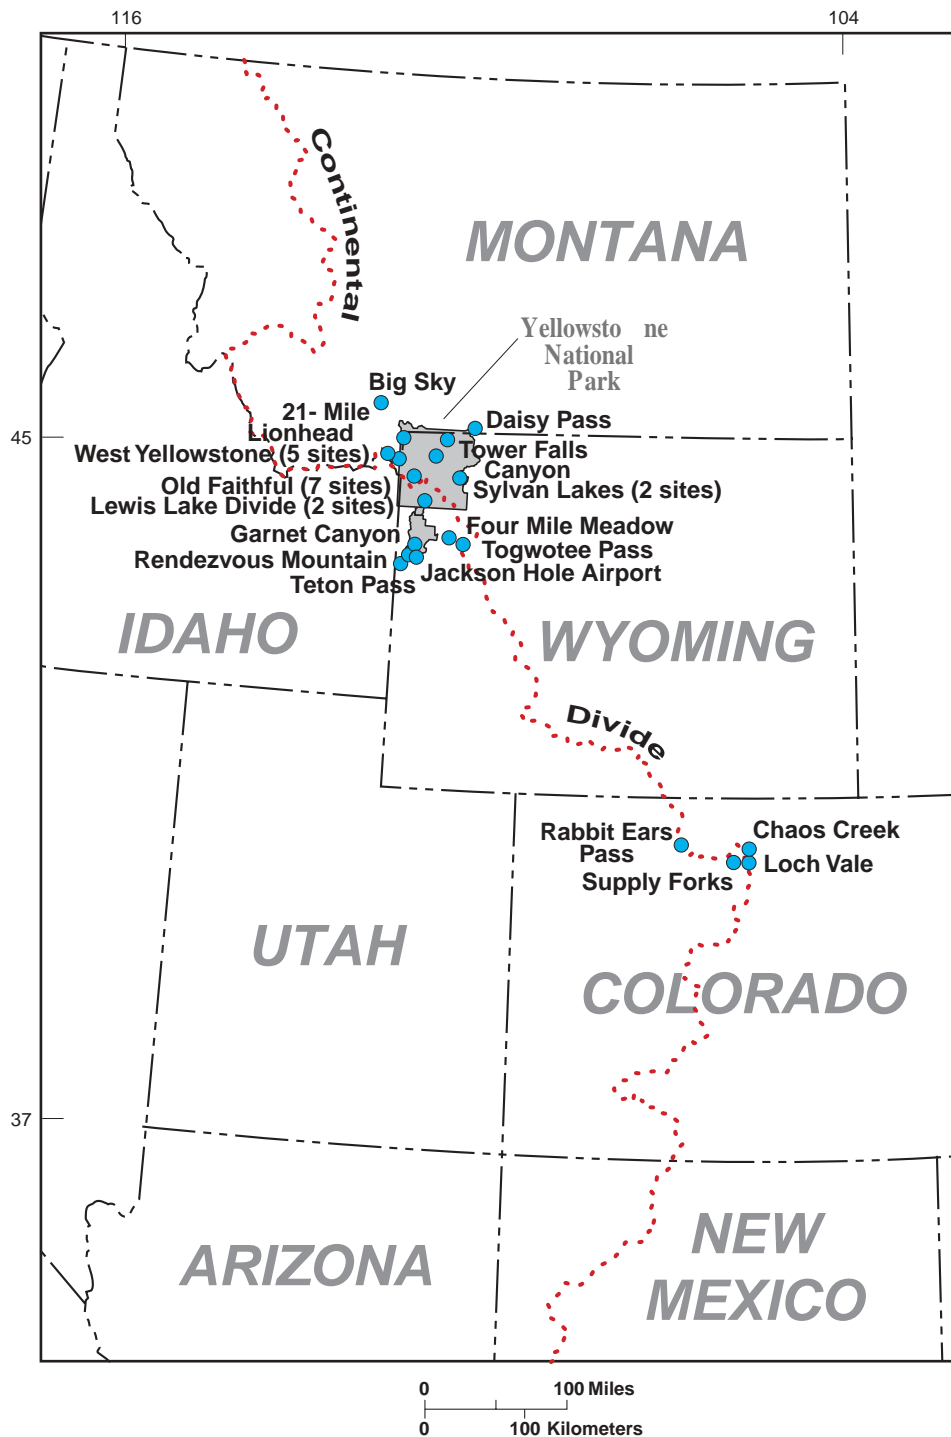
116

104

Continental

MONTANA

Yellowstone National Park

Big Sky

21- Mile

Lionhead

45

West Yellowstone (5 sites)

Daisy Pass

Tower Falls

Canyon

Old Faithful (7 sites)

Sylvan Lakes (2 sites)

Lewis Lake Divide (2 sites)

Garnet Canyon

Four Mile Meadow

Rendezvous Mountain

Togwotee Pass

Teton Pass

Jackson Hole Airport

IDAHO

WYOMING

Divide

Rabbit Ears Pass

Chaos Creek

Loch Vale

Supply Forks

UTAH

COLORADO

37

ARIZONA

NEW MEXICO

0 100 Miles

0 100 Kilometers